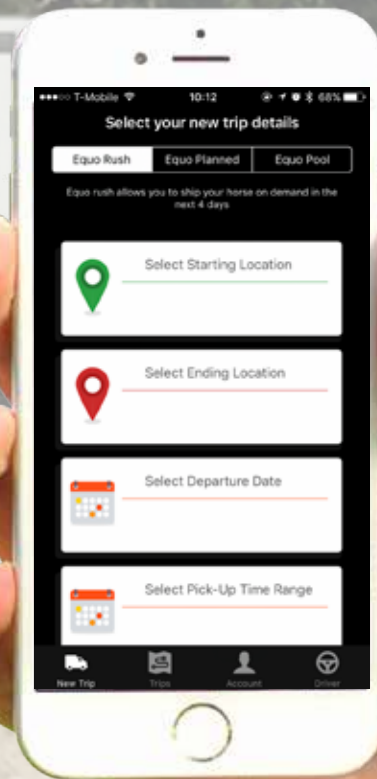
••••○ T-Mobile 10:12 68%

Select your new trip details

Equo Rush
Equo Planned
Equo Pool

Equo rush allows you to ship your horse on demand in the next 4 days

Select Starting Location

Select Ending Location

Select Departure Date

Select Pick-Up Time Range

New Trip
Trips
Account
Driver